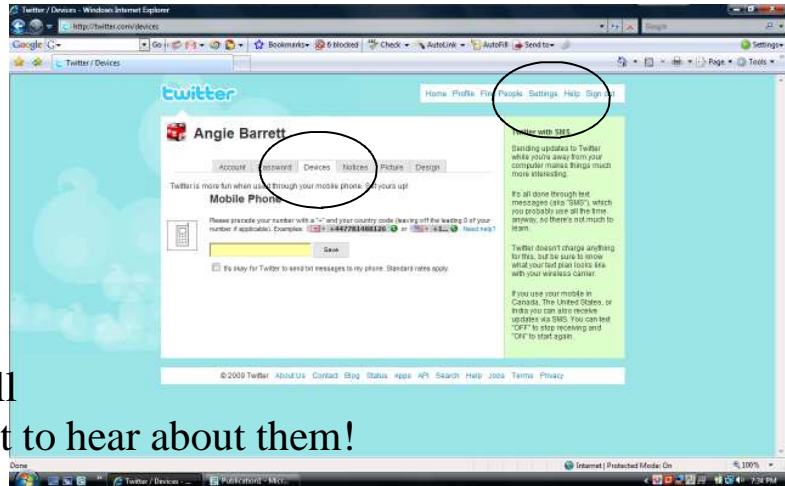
Twitter / Devices - Windows Internet Explorer

http://twitter.com/devices

Google

Go · Bookmarks · 6 blocked · Check · AutoLink · AutoFill · Send to ·

Settings

Twitter / Devices

Page · Tools ·

twitter

Home Profile Find People Settings Help Sign out

Angie Barrett

Account Password Devices Notices Picture Design

Twitter is more fun when used through your mobile phone. Set yours up!

Mobile Phone

Please precede your number with a "+" and your country code (leaving off the leading 0 of your number if applicable). Examples: +447781488126 or +1... Need help?

Save

It's okay for Twitter to send text messages to my phone. Standard rates apply.

Twitter with SMS

Sending updates to Twitter while you're away from your computer makes things much more interesting.

It's all done through text messages (aka "SMS"), which you probably use all the time anyway, so there's not much to learn.

Twitter doesn't charge anything for this, but be sure to know what your text plan looks like with your wireless carrier.

If you use your mobile in Canada, The United States, or India you can also receive updates via SMS. You can text "OFF" to stop receiving and "ON" to start again.

© 2009 Twitter About Us Contact Blog Status Apps API Search Help Jobs Terms Privacy

ll

t to hear about them!

Done

Internet | Protected Mode: On

100%

Twitter / Devices -...

Publication1 - Micr...

7:34 PM